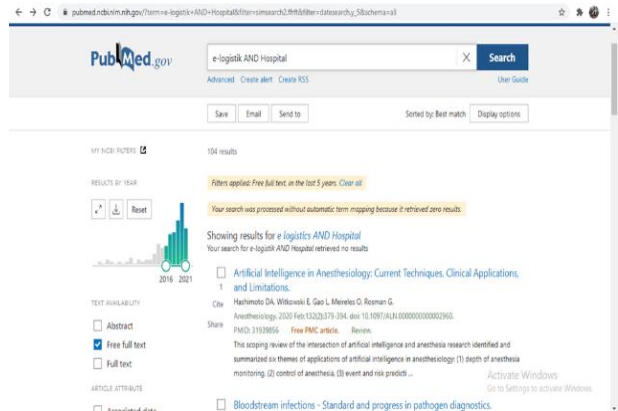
pubmed.ncbi.nlm.nih.gov/?term=e-logistik+AND+Hospital&filter=simsearch2.ffrft&filter=datesearch.y_5&schema=all

PubMed.gov

e-logistik AND Hospital

Search

Advanced Create alert Create RSS

User Guide

Save Email Send to

Sorted by: Best match Display options

MY NCBI FILTERS

104 results

RESULTS BY YEAR

Filters applied: Free full text, in the last 5 years. Clear all

Reset

Your search was processed without automatic term mapping because it retrieved zero results.

2016 2021

Showing results for e logistics AND Hospital

Your search for e-logistik AND Hospital retrieved no results

1 Artificial Intelligence in Anesthesiology: Current Techniques, Clinical Applications, and Limitations.

Cite Hashimoto DA, Witkowski E, Gao L, Meireles O, Rosman G.

Anesthesiology. 2020 Feb;132(2):379-394. doi: 10.1097/ALN.0000000000002960.

Share PMID: 31939856 Free PMC article. Review.

TEXT AVAILABILITY

Abstract

Free full text

Full text

This scoping review of the intersection of artificial intelligence and anesthesia research identified and summarized six themes of applications of artificial intelligence in anesthesiology: (1) depth of anesthesia monitoring, (2) control of anesthesia, (3) event and risk predicti ...

ARTICLE ATTRIBUTE

Associated data

Bloodstream infections - Standard and progress in pathogen diagnostics.

Activate Windows
Go to Settings to activate Windows.